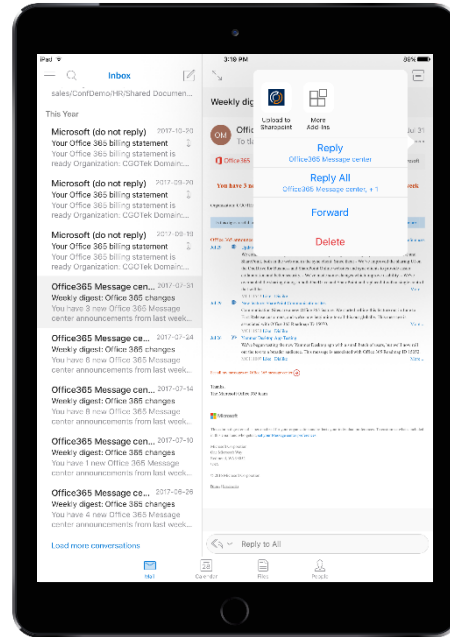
iPad
3:19 PM
86%

Inbox

sales/ConfDemo/HR/Shared Documen...

This Year

Microsoft (do not reply) 2017-10-20
Your Office 365 billing statement
Your Office 365 billing statement is ready Organization: CGOTek Domain:...

Microsoft (do not reply) 2017-09-20
Your Office 365 billing statement
Your Office 365 billing statement is ready Organization: CGOTek Domain:...

Microsoft (do not reply) 2017-08-18
Your Office 365 billing statement
Your Office 365 billing statement is ready Organization: CGOTek Domain:...

Office365 Message cen... 2017-07-31
Weekly digest: Office 365 changes
You have 3 new Office 365 Message center announcements from last week...

Office365 Message cen... 2017-07-24
Weekly digest: Office 365 changes
You have 6 new Office 365 Message center announcements from last week...

Office365 Message cen... 2017-07-17
Weekly digest: Office 365 changes
You have 6 new Office 365 Message center announcements from last week...

Office365 Message cen... 2017-07-14
Weekly digest: Office 365 changes
You have 8 new Office 365 Message center announcements from last week...

Office365 Message cen... 2017-07-10
Weekly digest: Office 365 changes
You have 1 new Office 365 Message center announcements from last week...

Office365 Message cen... 2017-06-26
Weekly digest: Office 365 changes
You have 4 new Office 365 Message center announcements from last week...

Load more conversations

Weekly dig

OM Offic

Office 365

You have 3 ne

Upload to Sharepoint

More Add Ins

Reply
Office365 Message center

Reply All
Office365 Message center, + 1

Forward

Delete

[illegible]

Thanks,
The Microsoft Office 365 Team

Microsoft

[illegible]

Reply to All

Mail
Calendar
Files
People